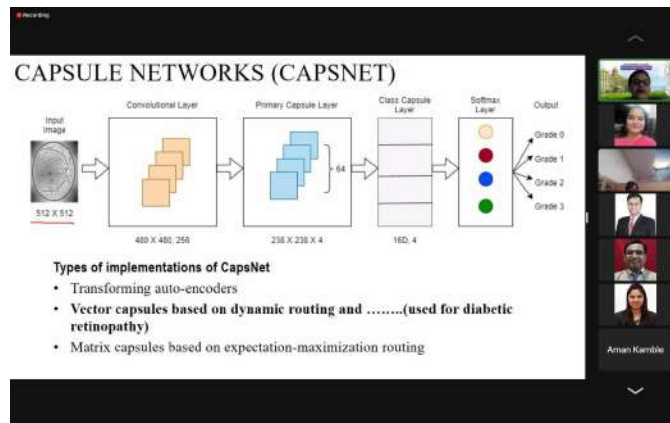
Recording

CAPSULE NETWORKS (CAPSNET)

Input Image

512 X 512

Convolutional Layer

480 X 480, 256

Primary Capsule Layer

64

238 X 238 X 4

Class Capsule Layer

16D, 4

Softmax Layer

Output

Grade 0

Grade 1

Grade 2

Grade 3

Types of implementations of CapsNet

• Transforming auto-encoders

• Vector capsules based on dynamic routing and ……..(used for diabetic retinopathy)

• Matrix capsules based on expectation-maximization routing

Aman Kamble